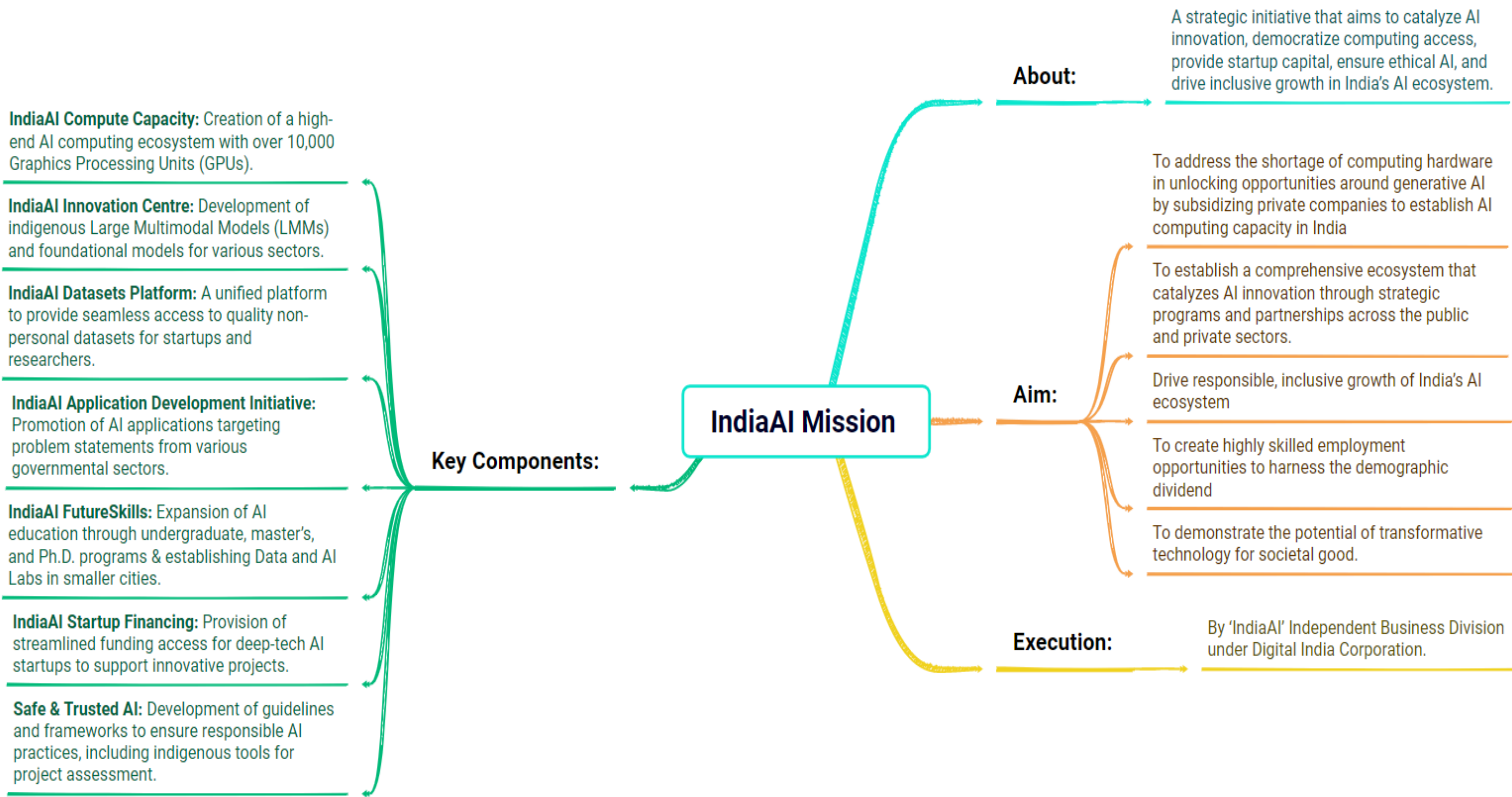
IndiaAI Mission

About:

A strategic initiative that aims to catalyze AI innovation, democratize computing access, provide startup capital, ensure ethical AI, and drive inclusive growth in India's AI ecosystem.

Aim:

To address the shortage of computing hardware in unlocking opportunities around generative AI by subsidizing private companies to establish AI computing capacity in India

To establish a comprehensive ecosystem that catalyzes AI innovation through strategic programs and partnerships across the public and private sectors.

Drive responsible, inclusive growth of India's AI ecosystem

To create highly skilled employment opportunities to harness the demographic dividend

To demonstrate the potential of transformative technology for societal good.

Execution:

By 'IndiaAI' Independent Business Division under Digital India Corporation.

Key Components:

IndiaAI Compute Capacity: Creation of a high-end AI computing ecosystem with over 10,000 Graphics Processing Units (GPUs).

IndiaAI Innovation Centre: Development of indigenous Large Multimodal Models (LMMs) and foundational models for various sectors.

IndiaAI Datasets Platform: A unified platform to provide seamless access to quality non-personal datasets for startups and researchers.

IndiaAI Application Development Initiative: Promotion of AI applications targeting problem statements from various governmental sectors.

IndiaAI FutureSkills: Expansion of AI education through undergraduate, master's, and Ph.D. programs & establishing Data and AI Labs in smaller cities.

IndiaAI Startup Financing: Provision of streamlined funding access for deep-tech AI startups to support innovative projects.

Safe & Trusted AI: Development of guidelines and frameworks to ensure responsible AI practices, including indigenous tools for project assessment.